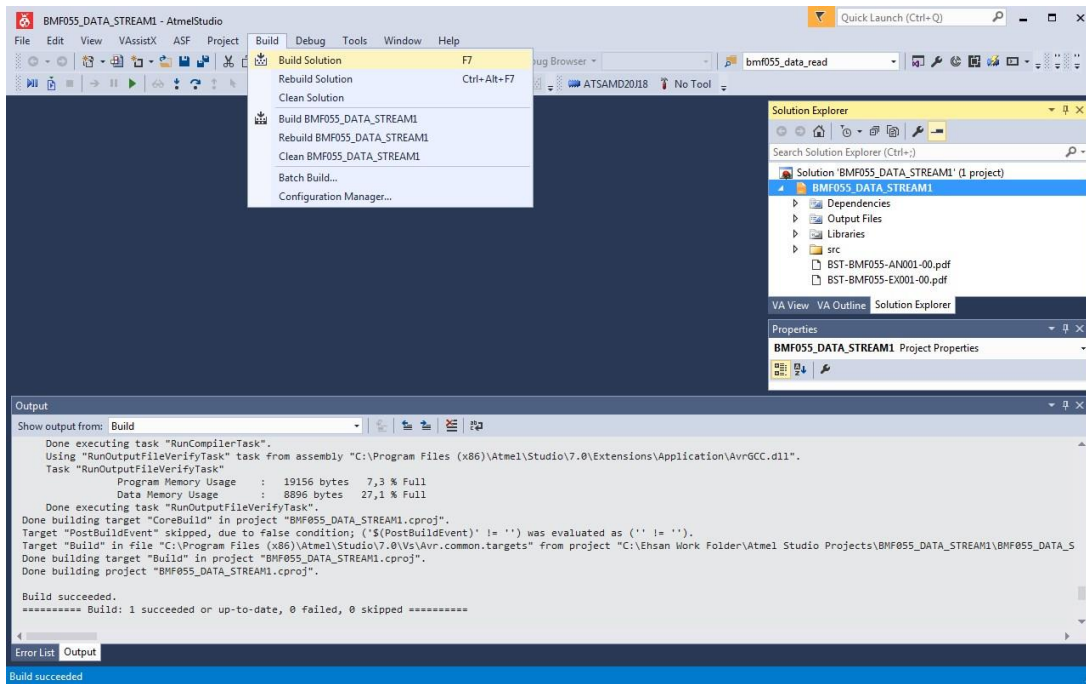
BMF055_DATA_STREAM1 - AtmelStudio
Quick Launch (Ctrl+Q)

File Edit View VAssistX ASF Project Build Debug Tools Window Help

Build Solution F7
Rebuild Solution Ctrl+Alt+F7
Clean Solution
Build BMF055_DATA_STREAM1
Rebuild BMF055_DATA_STREAM1
Clean BMF055_DATA_STREAM1
Batch Build...
Configuration Manager...

ug Browser
bmf055_data_read
ATSAMD20J18 No Tool

Solution Explorer
Search Solution Explorer (Ctrl+;)
Solution 'BMF055_DATA_STREAM1' (1 project)
BMF055_DATA_STREAM1
Dependencies
Output Files
Libraries
src
BST-BMF055-AN001-00.pdf
BST-BMF055-EX001-00.pdf
VA View VA Outline Solution Explorer

Properties
BMF055_DATA_STREAM1 Project Properties

Output
Show output from: Build
Done executing task "RunCompilerTask".
Using "RunOutputFileVerifyTask" task from assembly "C:\Program Files (x86)\Atmel\Studio\7.0\Extensions\Application\AvrGCC.dll".
Task "RunOutputFileVerifyTask"
Program Memory Usage : 19156 bytes 7,3 % Full
Data Memory Usage : 8896 bytes 27,1 % Full
Done executing task "RunOutputFileVerifyTask".
Done building target "CoreBuild" in project "BMF055_DATA_STREAM1.cproj".
Target "PostBuildEvent" skipped, due to false condition; ('$(PostBuildEvent)' != '') was evaluated as ('' != '').
Target "Build" in file "C:\Program Files (x86)\Atmel\Studio\7.0\Vs\Avr.common.targets" from project "C:\Ehsan Work Folder\Atmel Studio Projects\BMF055_DATA_STREAM1\BMF055_DATA_S
Done building target "Build" in project "BMF055_DATA_STREAM1.cproj".
Done building project "BMF055_DATA_STREAM1.cproj".

Build succeeded.
========== Build: 1 succeeded or up-to-date, 0 failed, 0 skipped ==========

Error List Output
Build succeeded